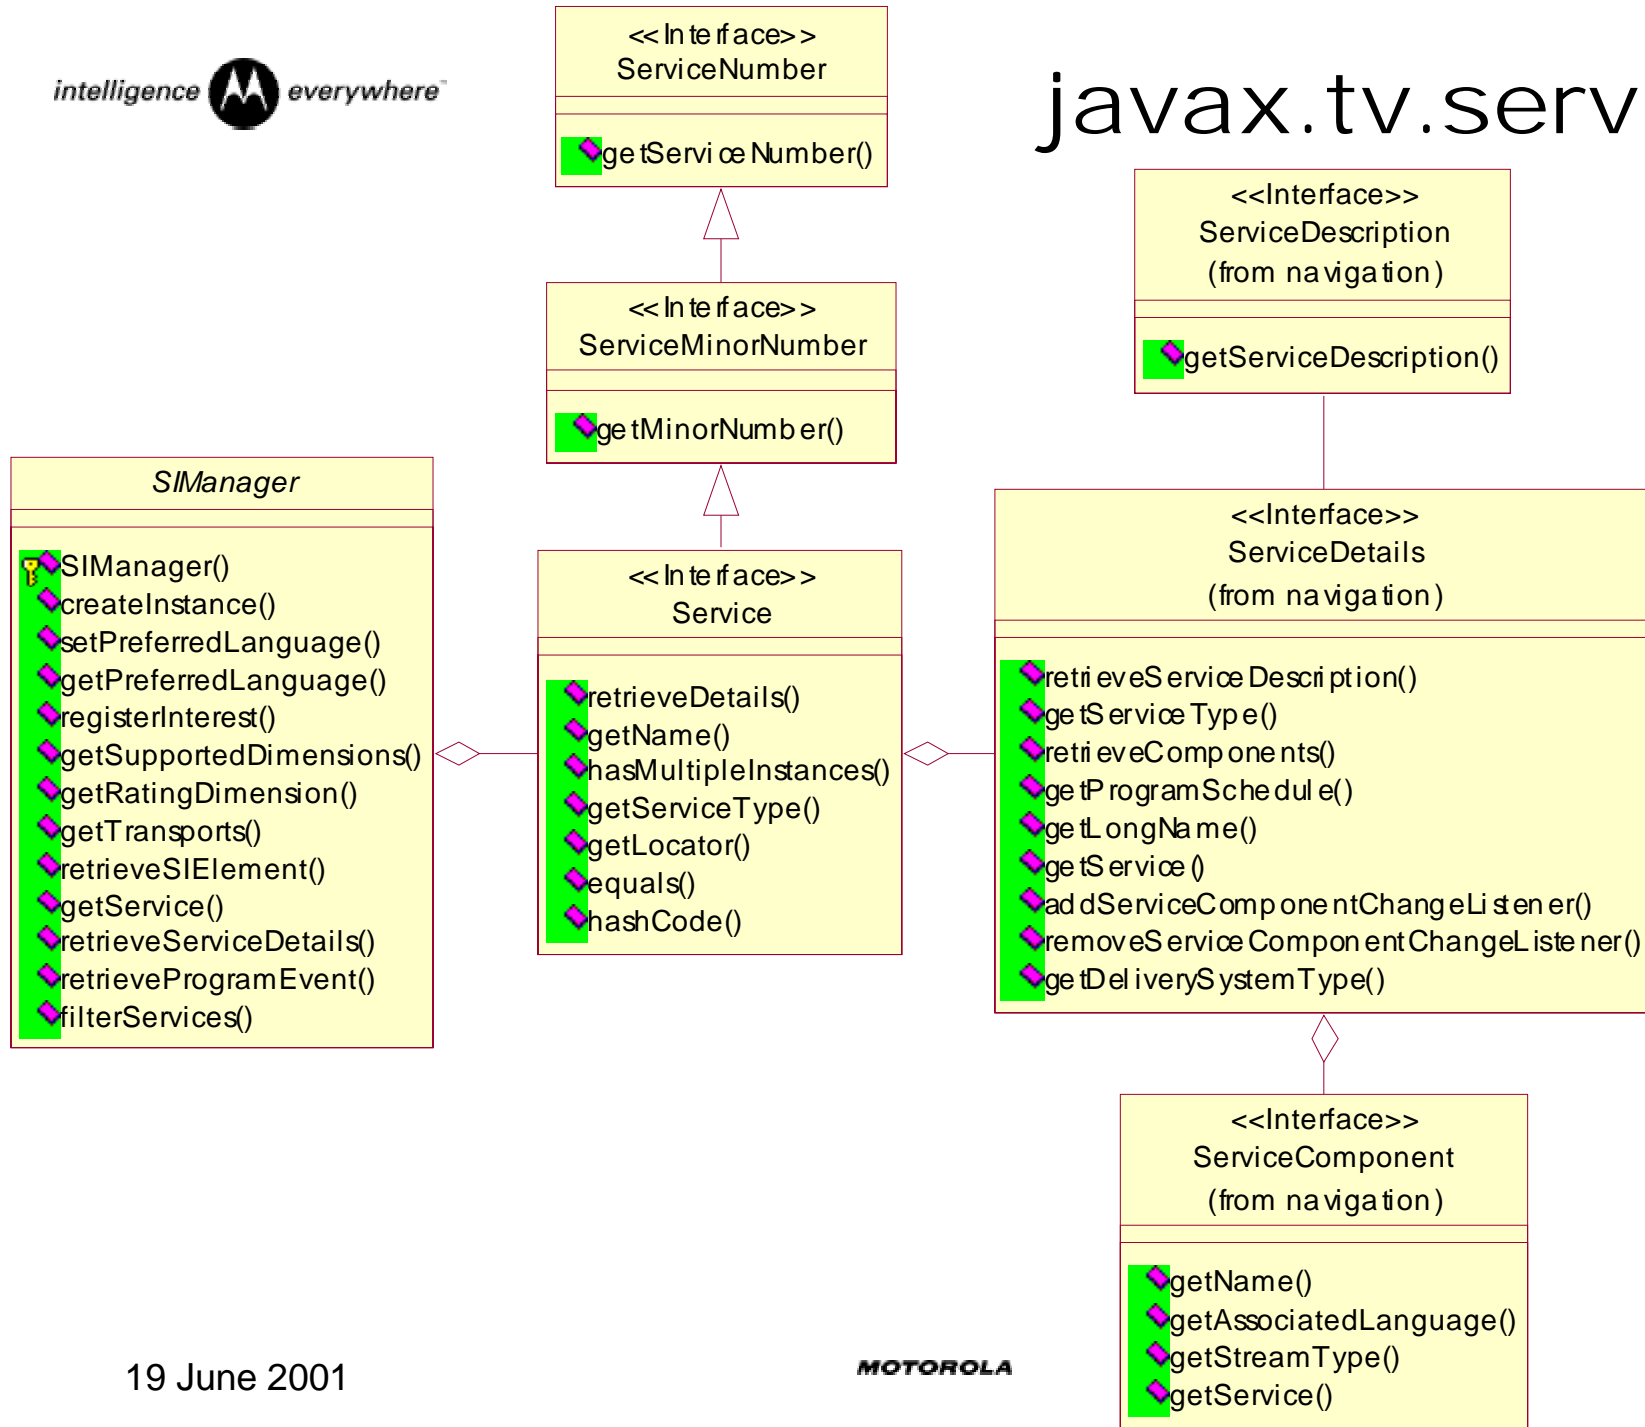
intelligence everywhere

javax.tv.serv

<<Interface>>
ServiceNumber

getServiceNumber()

<<Interface>>
ServiceDescription
(from navigation)

getServiceDescription()

<<Interface>>
ServiceMinorNumber

getMinorNumber()

SIManager

SIManager()
createInstance()
setPreferredLanguage()
getPreferredLanguage()
registerInterest()
getSupportedDimensions()
getRatingDimension()
getTransports()
retrieveSIElement()
getService()
retrieveServiceDetails()
retrieveProgramEvent()
filterServices()

<<Interface>>
Service

retrieveDetails()
getName()
hasMultipleInstances()
getServiceType()
getLocator()
equals()
hashCode()

<<Interface>>
ServiceDetails
(from navigation)

retrieveServiceDescription()
getServiceType()
retrieveComponents()
getProgramSchedule()
getLongName()
getService()
addServiceComponentChangeListener()
removeServiceComponentChangeListener()
getDeliverySystemType()

<<Interface>>
ServiceComponent
(from navigation)

getName()
getAssociatedLanguage()
getStreamType()
getService()

19 June 2001

MOTOROLA